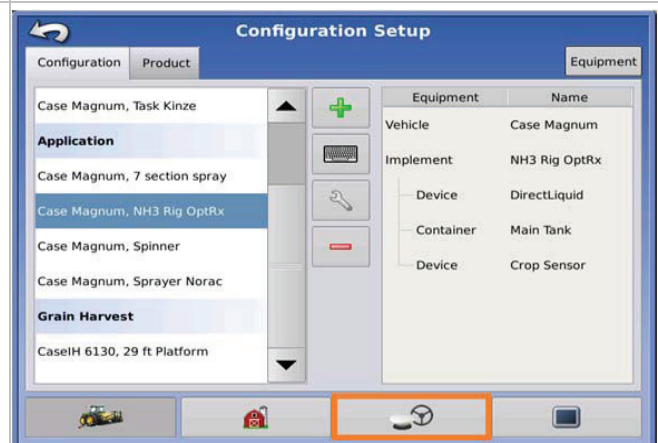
Configuration Setup

Configuration | Product

Equipment

Case Magnum, Task Kinze

Application

Case Magnum, 7 section spray

Case Magnum, NH3 Rig OptRx

Case Magnum, Spinner

Case Magnum, Sprayer Norac

Grain Harvest

CaseIH 6130, 29 ft Platform

| Equipment | Name |
|---|---|
| Vehicle | Case Magnum |
| Implement | NH3 Rig OptRx |
| Device | DirectLiquid |
| Container | Main Tank |
| Device | Crop Sensor |